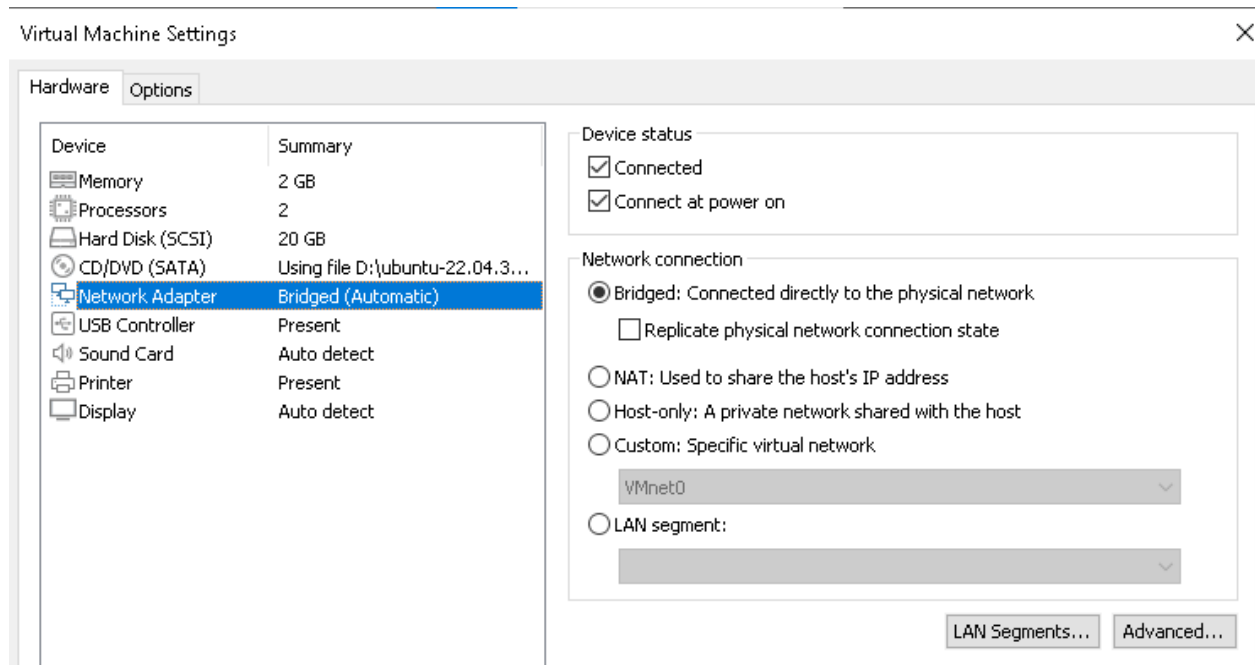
Virtual Machine Settings

Hardware Options

| Device | Summary |
|---|---|
| Memory | 2 GB |
| Processors | 2 |
| Hard Disk (SCSI) | 20 GB |
| CD/DVD (SATA) | Using file D:\ubuntu-22.04.3... |
| Network Adapter | Bridged (Automatic) |
| USB Controller | Present |
| Sound Card | Auto detect |
| Printer | Present |
| Display | Auto detect |

Device status
Connected
Connect at power on

Network connection
Bridged: Connected directly to the physical network
Replicate physical network connection state
NAT: Used to share the host's IP address
Host-only: A private network shared with the host
Custom: Specific virtual network
VMnet0
LAN segment:

LAN Segments... Advanced...